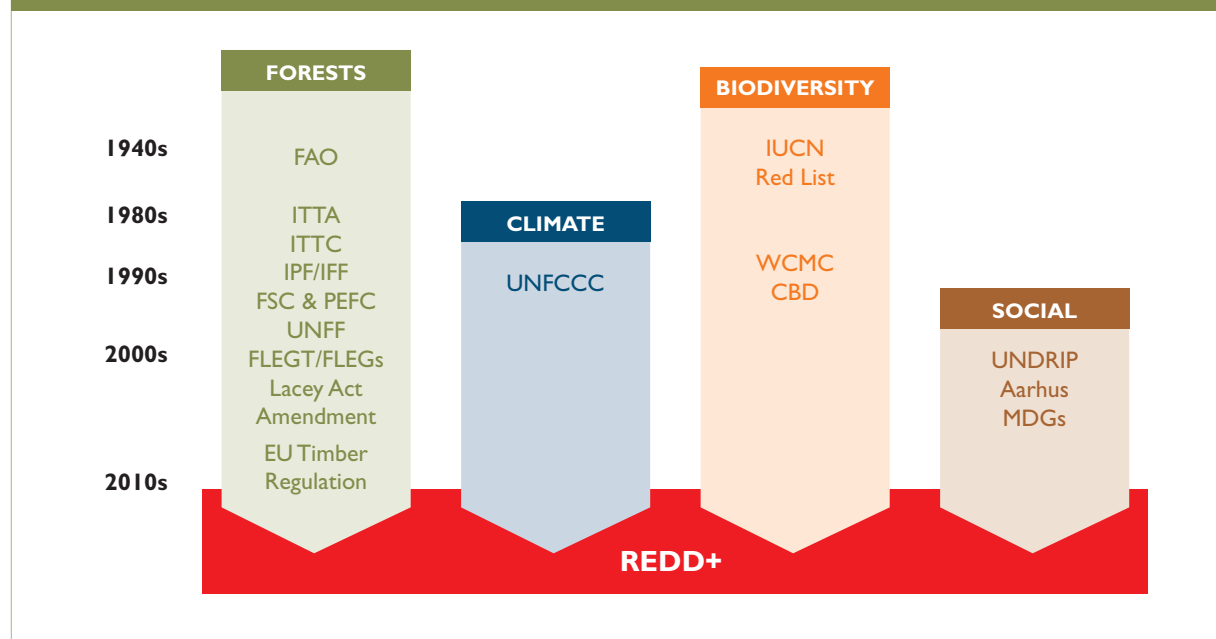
FORESTS

FAO

ITTA
ITTC
IPF/IFF
FSC & PEFC
UNFF
FLEGT/FLEGs
Lacey Act Amendment
EU Timber Regulation

CLIMATE

UNFCCC

BIODIVERSITY

IUCN
Red List

WCMC
CBD

SOCIAL

UNDRIP
Aarhus
MDGs

1940s
1980s
1990s
2000s
2010s

REDD+